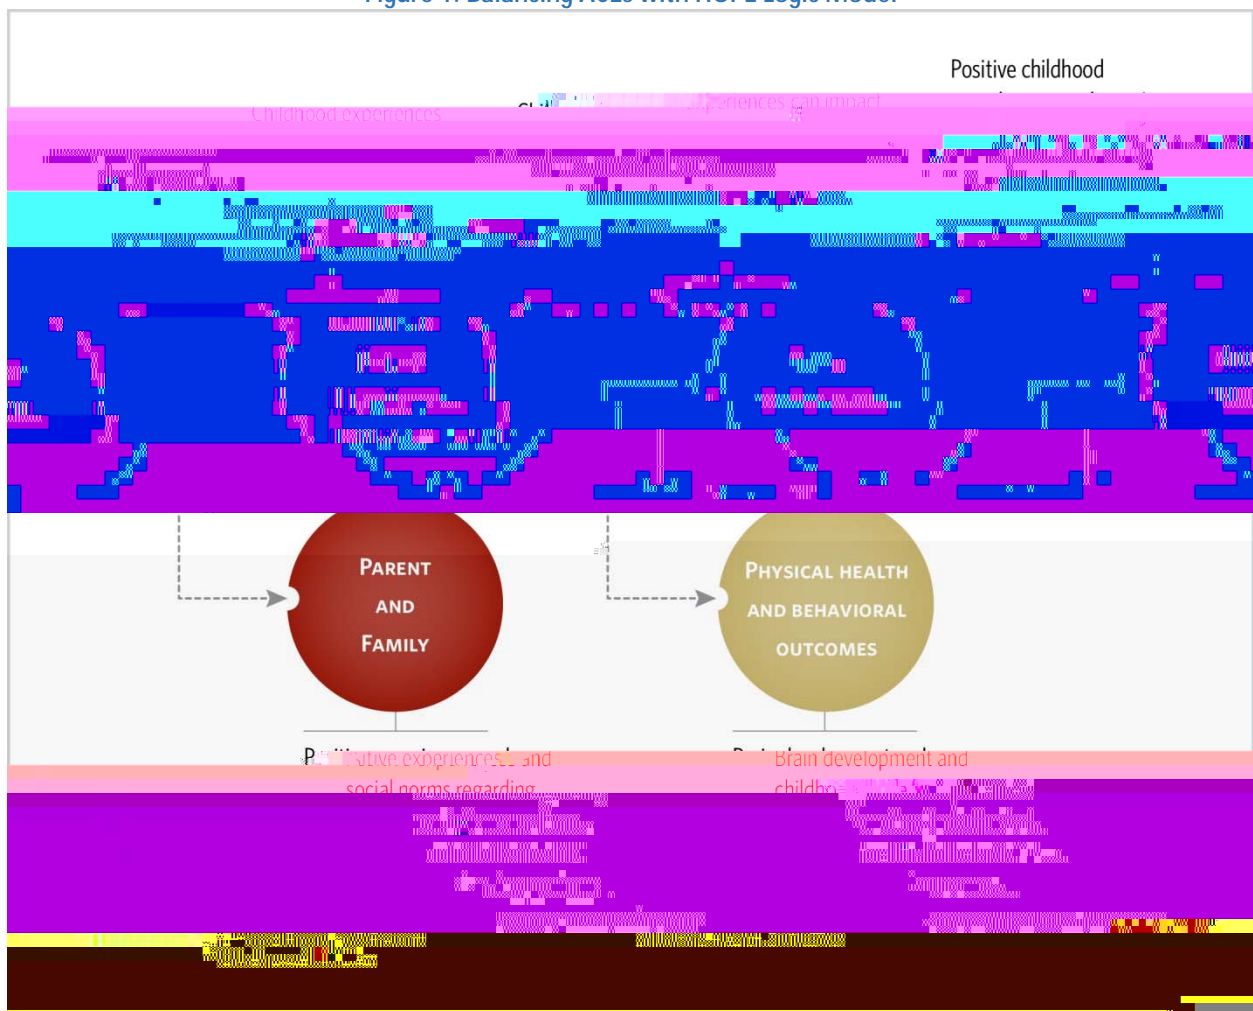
Figure 1. Balancing ACEs with HOPE Logic Model

Positive childhood

Childhood experiences

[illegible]xperiences can impact

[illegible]

PARENT AND FAMILY

PHYSICAL HEALTH AND BEHAVIORAL OUTCOMES

P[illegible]itive experiences and social norms regarding

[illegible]

Brain development and childho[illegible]

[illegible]